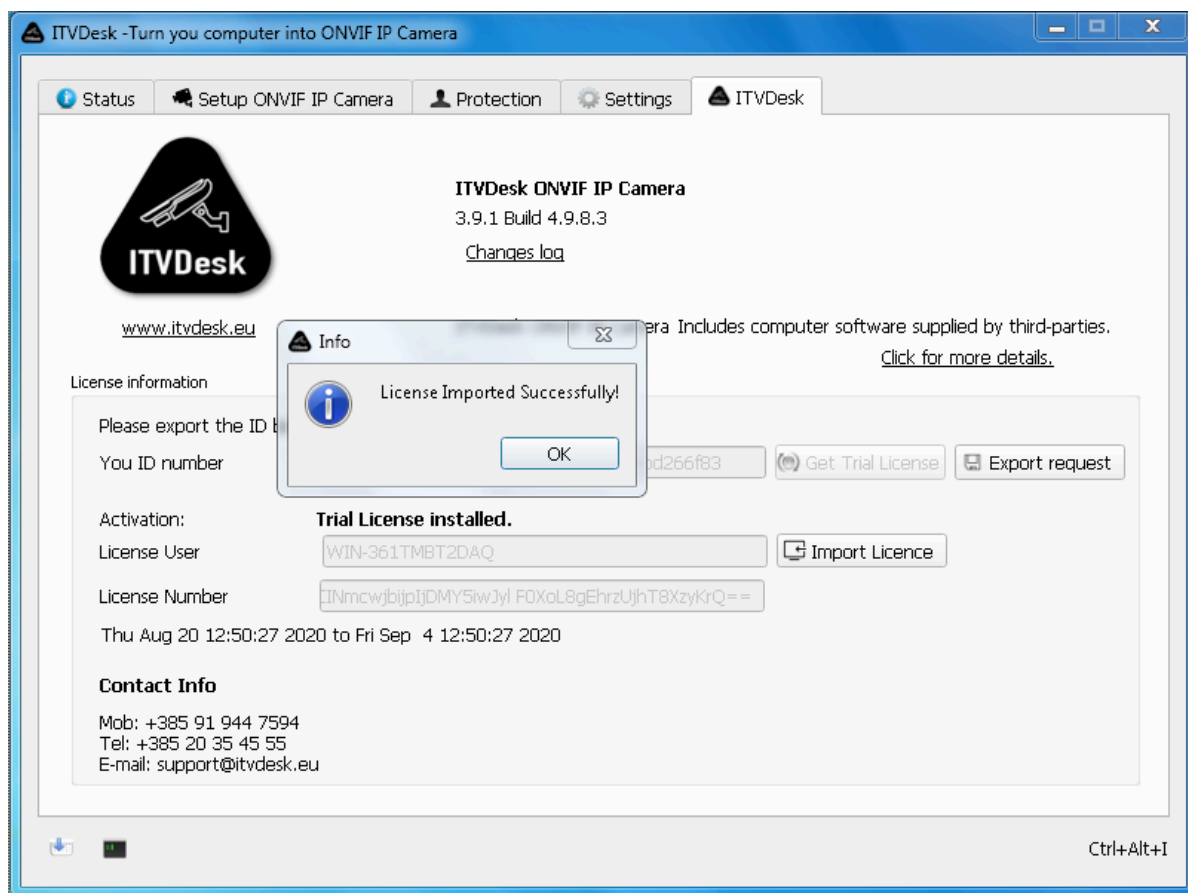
ITVDesk -Turn you computer into ONVIF IP Camera

Status | Setup ONVIF IP Camera | Protection | Settings | ITVDesk

ITVDesk

ITVDesk ONVIF IP Camera
3.9.1 Build 4.9.8.3
Changes log

www.itvdesk.eu

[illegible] era Includes computer software supplied by third-parties.
Click for more details.

License information

Please export the ID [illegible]

You ID number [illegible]d266f83 Get Trial License Export request

Info
License Imported Successfully!
OK

Activation: Trial License installed.

License User WIN-361TMBT2DAQ Import Licence

License Number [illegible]INmcwjbijpIjDMY5iwJyl F0XoL8gEhrzUjhT8XzyKrQ==

Thu Aug 20 12:50:27 2020 to Fri Sep 4 12:50:27 2020

Contact Info

Mob: +385 91 944 7594
Tel: +385 20 35 45 55
E-mail: support@itvdesk.eu

Ctrl+Alt+I